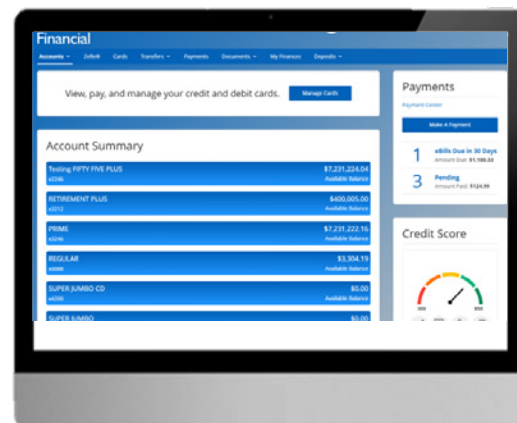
Financial

Accounts ˅ Zelle® Cards Transfers ˅ Payments Documents ˅ My Finances Deposits ˅

View, pay, and manage your credit and debit cards.

Manage Cards

Account Summary

Testing FIFTY FIVE PLUS $7,231,224.04
x3246 Available Balance

RETIREMENT PLUS $400,005.00
x3012 Available Balance

PRIME $7,231,222.16
x3246 Available Balance

REGULAR $3,304.19
x0088 Available Balance

SUPER JUMBO CD $0.00
x4356 Available Balance

SUPER JUMBO $0.00

Payments

Payment Center

Make A Payment

1 eBills Due in 30 Days
Amount Due: $1,100.33

3 Pending
Amount Paid: $124.99

Credit Score

300 850